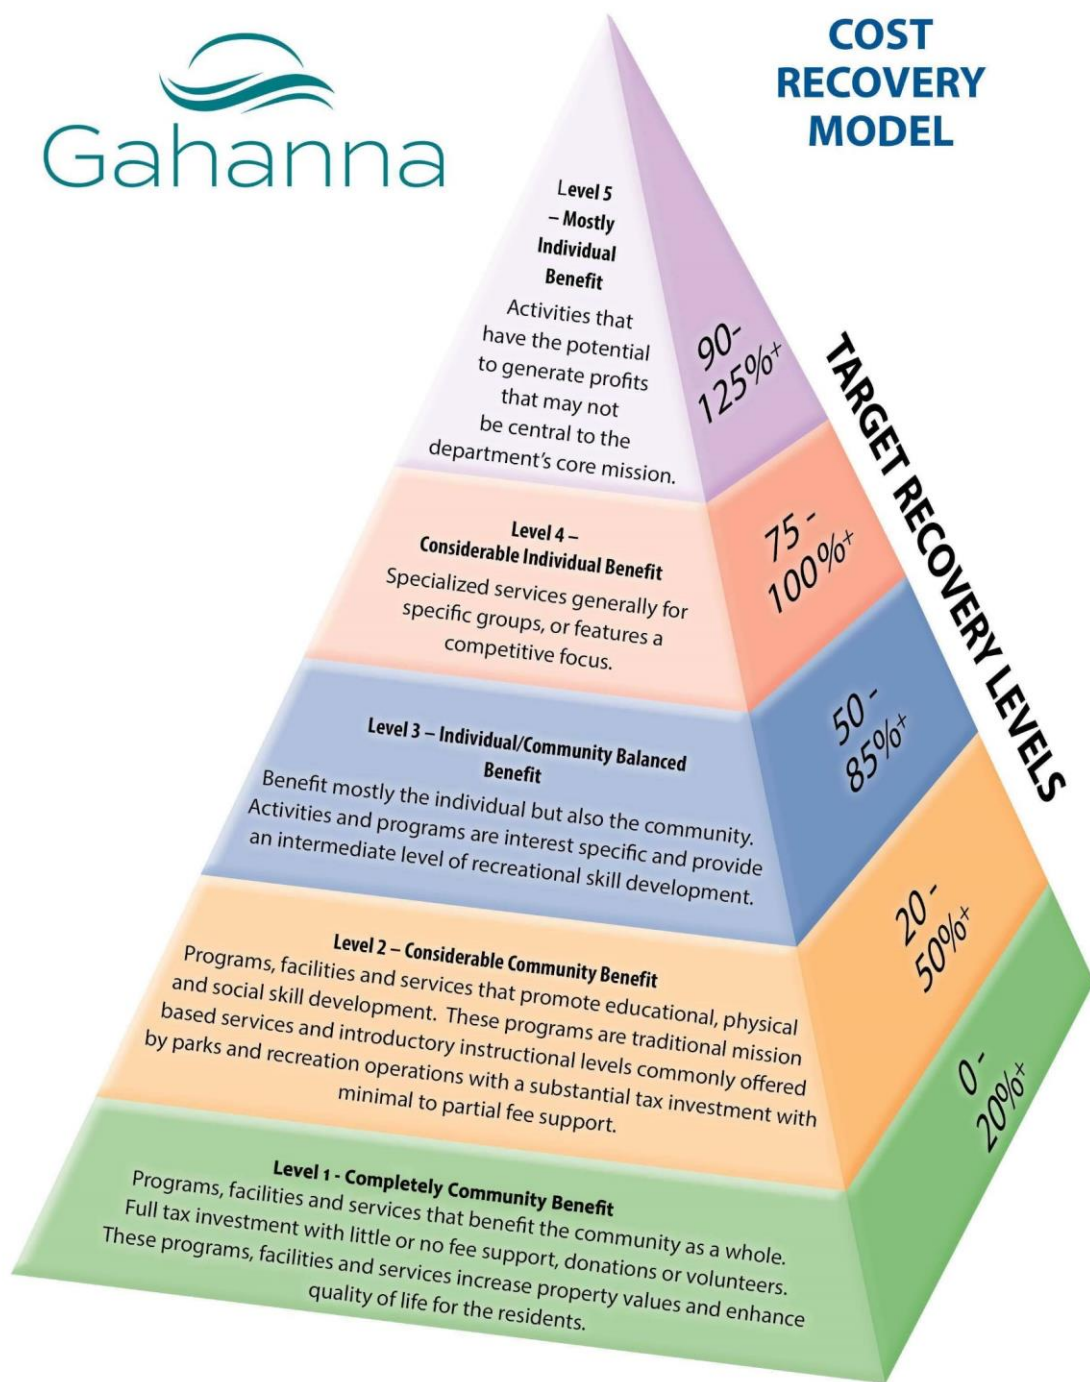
Gahanna

COST RECOVERY MODEL

Level 5 – Mostly Individual Benefit

Activities that have the potential to generate profits that may not be central to the department's core mission.

90-125%+

Level 4 – Considerable Individual Benefit

Specialized services generally for specific groups, or features a competitive focus.

75-100%+

Level 3 – Individual/Community Balanced Benefit

Benefit mostly the individual but also the community. Activities and programs are interest specific and provide an intermediate level of recreational skill development.

50-85%+

Level 2 – Considerable Community Benefit

Programs, facilities and services that promote educational, physical and social skill development. These programs are traditional mission based services and introductory instructional levels commonly offered by parks and recreation operations with a substantial tax investment with minimal to partial fee support.

20-50%+

Level 1 - Completely Community Benefit

Programs, facilities and services that benefit the community as a whole. Full tax investment with little or no fee support, donations or volunteers. These programs, facilities and services increase property values and enhance quality of life for the residents.

0-20%+

TARGET RECOVERY LEVELS